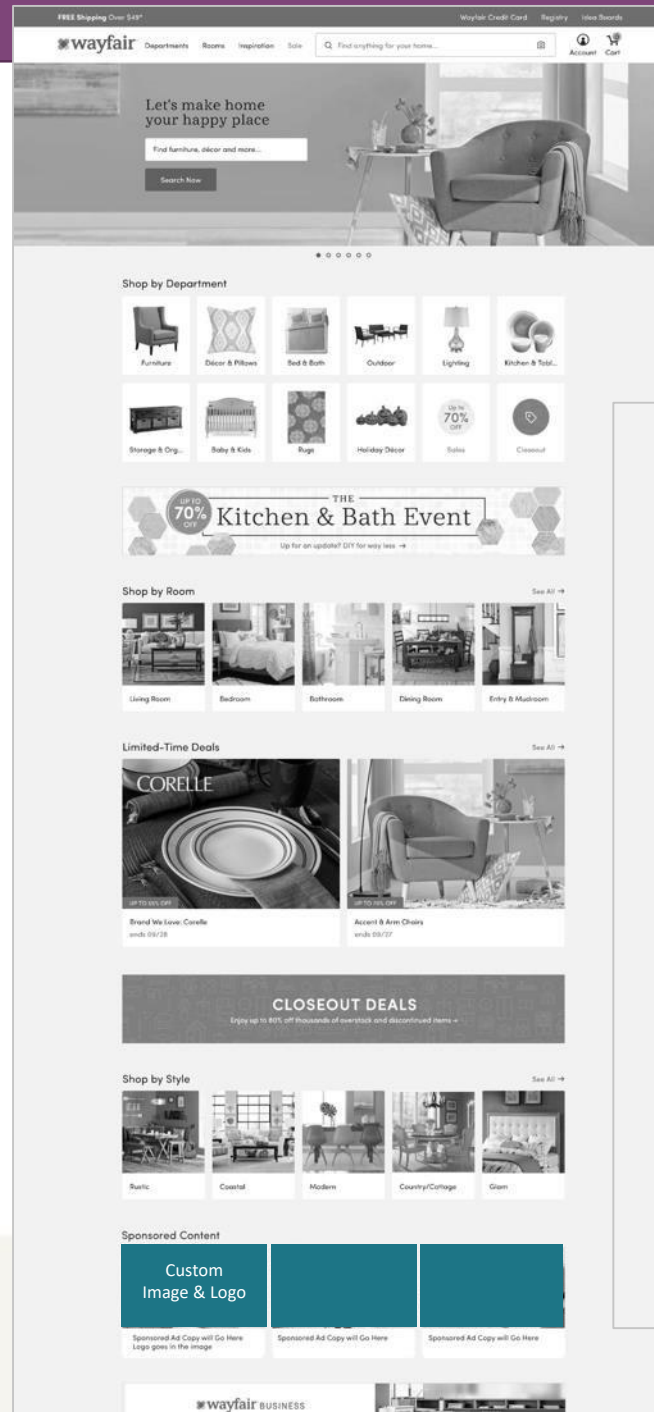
FREE Shipping Over $49*

Wayfair Credit Card Registry Idea Boards

wayfair Departments Rooms Inspiration Sale

Find anything for your home...

Account Cart

Let's make home your happy place

Find furniture, décor and more...

Search Now

Shop by Department

Furniture

Décor & Pillows

Bed & Bath

Outdoor

Lighting

Kitchen & Tabl...

Storage & Org...

Baby & Kids

Rugs

Holiday Décor

Up to 70% Off

Sales

Closeout

UP TO 70% OFF THE Kitchen & Bath Event

Up for an update? DIY for way less →

Shop by Room

See All →

Living Room

Bedroom

Bathroom

Dining Room

Entry & Mudroom

Limited-Time Deals

See All →

CORELLE

UP TO 50% OFF

Brand We Love: Corelle

ends 09/28

UP TO 70% OFF

Accent & Arm Chairs

ends 09/27

CLOSEOUT DEALS

Enjoy up to 80% off thousands of overstock and discontinued items →

Shop by Style

See All →

Rustic

Coastal

Modern

Country/Cottage

Glam

Sponsored Content

Custom Image & Logo

Sponsored Ad Copy will Go Here Logo goes in the image

Sponsored Ad Copy will Go Here

Sponsored Ad Copy will Go Here

wayfair BUSINESS